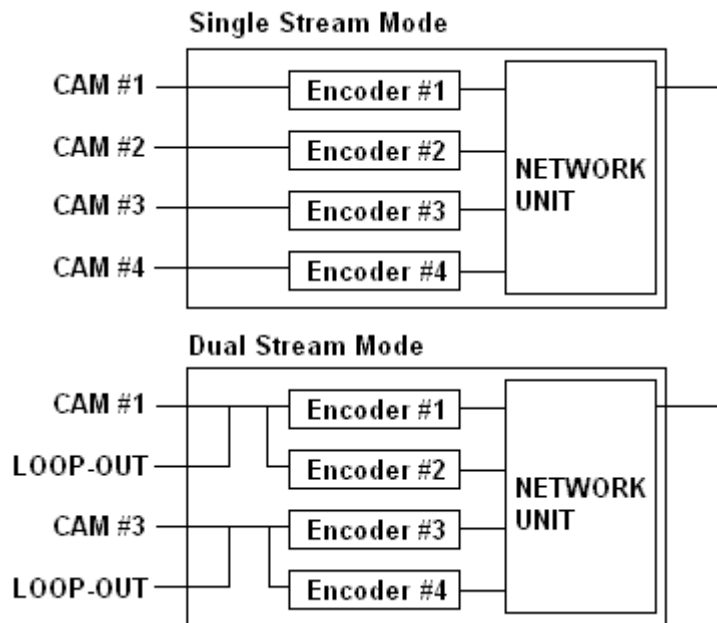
Single Stream Mode

CAM #1
CAM #2
CAM #3
CAM #4

Encoder #1
Encoder #2
Encoder #3
Encoder #4

NETWORK UNIT

Dual Stream Mode

CAM #1
LOOP-OUT
CAM #3
LOOP-OUT

Encoder #1
Encoder #2
Encoder #3
Encoder #4

NETWORK UNIT